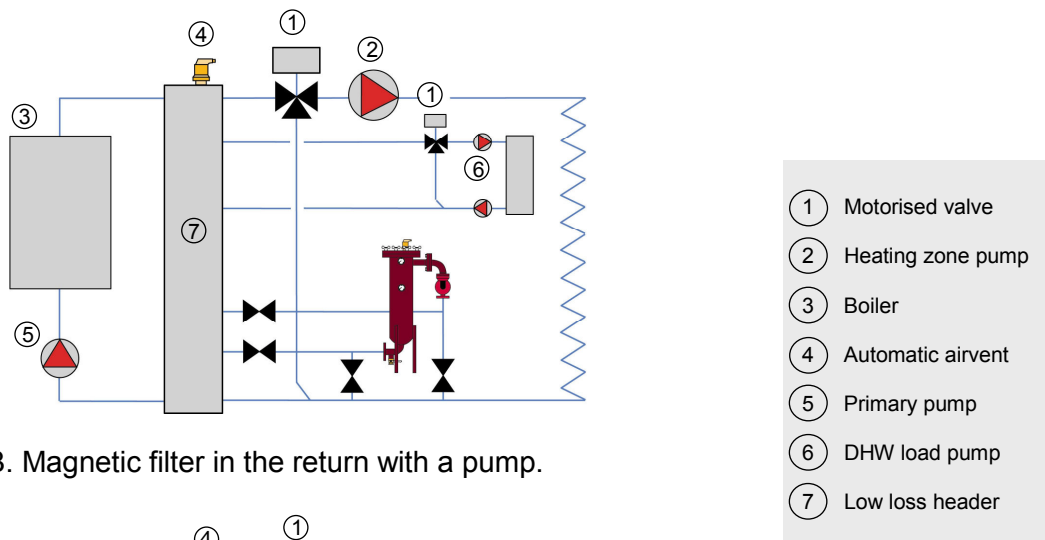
④ ① ② ① ③ ⑥ ⑦ ⑤

3. Magnetic filter in the return with a pump.

④ ①

| | |
|---|---|
| 1 | Motorised valve |
| 2 | Heating zone pump |
| 3 | Boiler |
| 4 | Automatic airvent |
| 5 | Primary pump |
| 6 | DHW load pump |
| 7 | Low loss header |